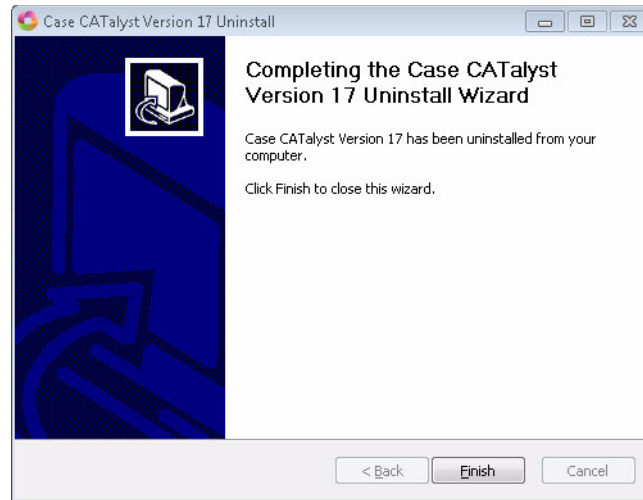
Case CATalyst Version 17 Uninstall

Completing the Case CATalyst Version 17 Uninstall Wizard

Case CATalyst Version 17 has been uninstalled from your computer.

Click Finish to close this wizard.

< Back
Finish
Cancel